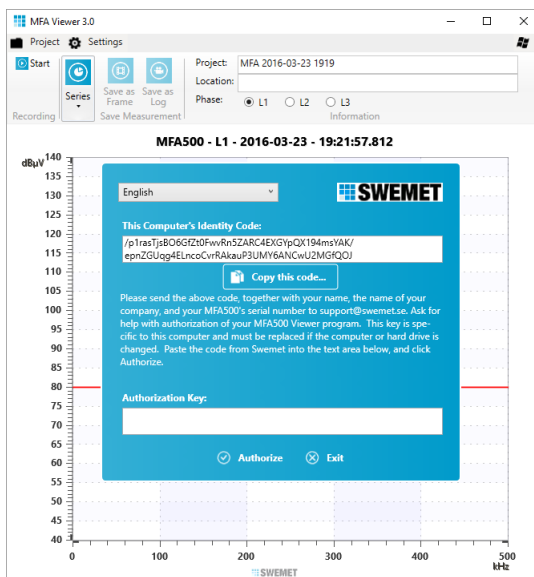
MFA Viewer 3.0

Project Settings

Start

Series

Save as Frame

Save as Log

Recording

Save Measurement

Project: MFA 2016-03-23 1919

Location:

Phase: L1 L2 L3

Information

MFA500 - L1 - 2016-03-23 - 19:21:57.812

dBµV

140
135
130
125
120
115
110
105
100
95
90
85
80
75
70
65
60
55
50
45
40

0 100 200 300 400 500

kHz

SWEMET

English

SWEMET

This Computer's Identity Code:

/p1rasTjsBO6GfZt0FwvRn5ZARC4EXGYpQX194msYAK/ epnZGUqg4ELncoCvrRAkauP3UMY6ANCwU2MGfQOJ

Copy this code...

Please send the above code, together with your name, the name of your company, and your MFA500's serial number to support@swemet.se. Ask for help with authorization of your MFA500 Viewer program. This key is specific to this computer and must be replaced if the computer or hard drive is changed. Paste the code from Swemet into the text area below, and click Authorize.

Authorization Key:

Authorize

Exit